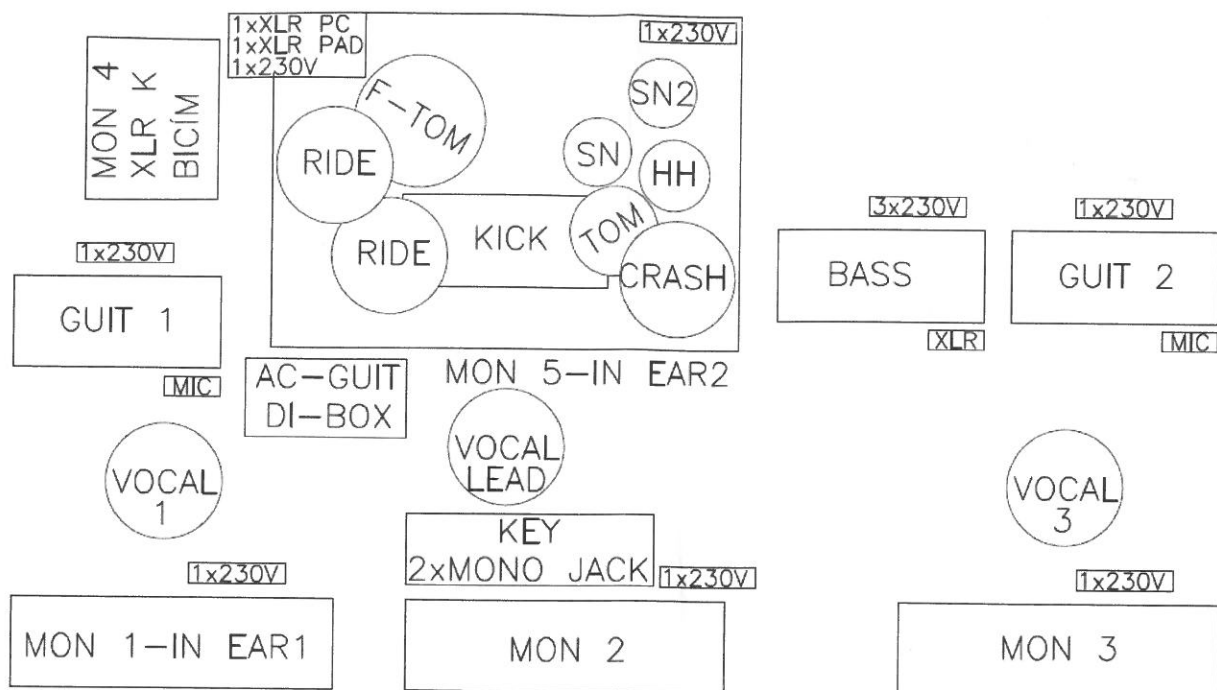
MON 4
XLR K
BICÍM

1xXLR PC
1xXLR PAD
1x230V

1x230V

F-TOM
SN2
RIDE
SN
HH
RIDE
KICK
TOM
CRASH

3x230V
1x230V

BASS
GUIT 2
XLR
MIC

1x230V
GUIT 1
MIC

AC-GUIT
DI-BOX

MON 5-IN EAR2

VOCAL
LEAD

VOCAL
1

VOCAL
3

KEY
2xMONO JACK
1x230V

1x230V
1x230V

MON 1-IN EAR1
MON 2
MON 3